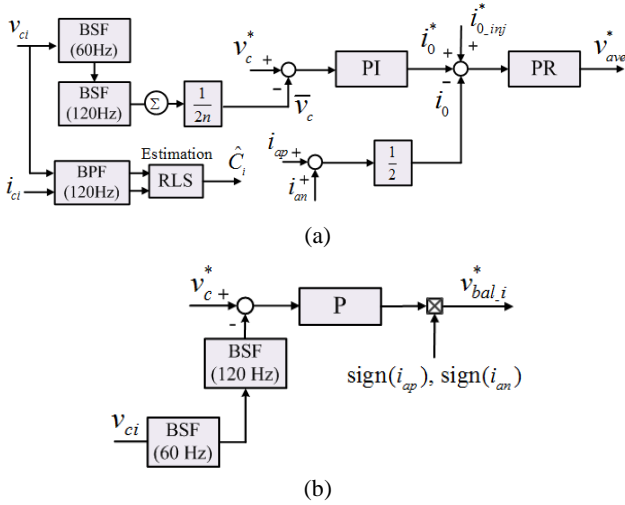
$v_{ci}$

BSF (60Hz)

BSF (120Hz)

$\Sigma$

$\frac{1}{2n}$

$v_c^*$ +

-

$\overline{v}_c$

PI

$i_0^*$ +

$i_{0\_inj}^*$ +

-

$i_0$

PR

$v_{ave}^*$

$i_{ci}$

BPF (120Hz)

Estimation

RLS

$\hat{C}_i$

$i_{ap}$ +

$i_{an}$ +

$\frac{1}{2}$

(a)

$v_c^*$ +

-

P

$v_{bal\_i}^*$

BSF (120 Hz)

sign($i_{ap}$), sign($i_{an}$)

$v_{ci}$

BSF (60 Hz)

(b)